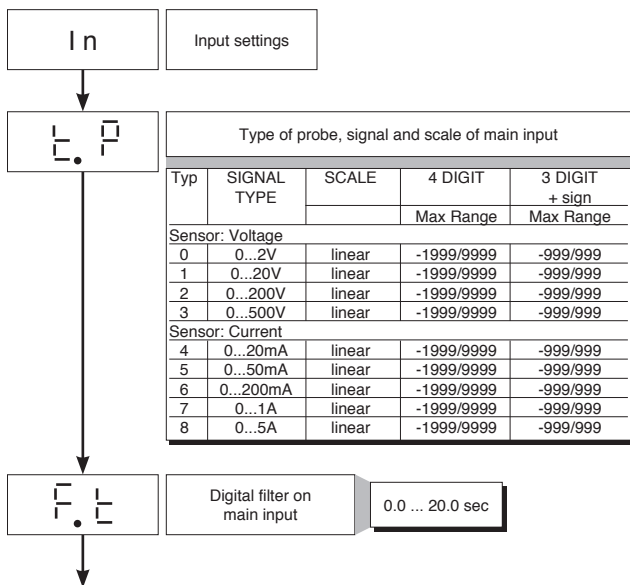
I n

Input settings

t. P

Type of probe, signal and scale of main input

| Typ | SIGNAL TYPE | SCALE | 4 DIGIT Max Range | 3 DIGIT + sign Max Range |
|---|---|---|---|---|
| Sensor: Voltage | | | | |
| 0 | 0...2V | linear | -1999/9999 | -999/999 |
| 1 | 0...20V | linear | -1999/9999 | -999/999 |
| 2 | 0...200V | linear | -1999/9999 | -999/999 |
| 3 | 0...500V | linear | -1999/9999 | -999/999 |
| Sensor: Current | | | | |
| 4 | 0...20mA | linear | -1999/9999 | -999/999 |
| 5 | 0...50mA | linear | -1999/9999 | -999/999 |
| 6 | 0...200mA | linear | -1999/9999 | -999/999 |
| 7 | 0...1A | linear | -1999/9999 | -999/999 |
| 8 | 0...5A | linear | -1999/9999 | -999/999 |

F. t

Digital filter on main input

0.0 ... 20.0 sec